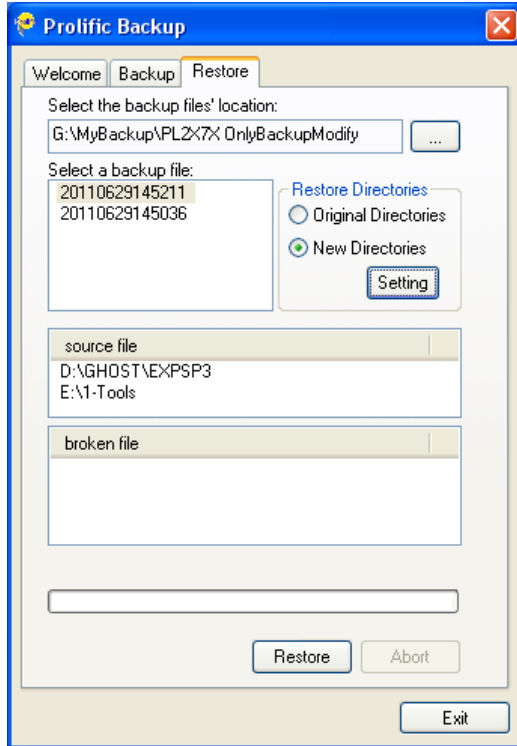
Prolific Backup

Welcome | Backup | Restore

Select the backup files' location:

G:\MyBackup\PL2X7X OnlyBackupModify

...

Select a backup file:

20110629145211
20110629145036

Restore Directories

Original Directories

New Directories

Setting

source file

D:\GHOST\EXPSP3
E:\1-Tools

broken file

Restore

Abort

Exit